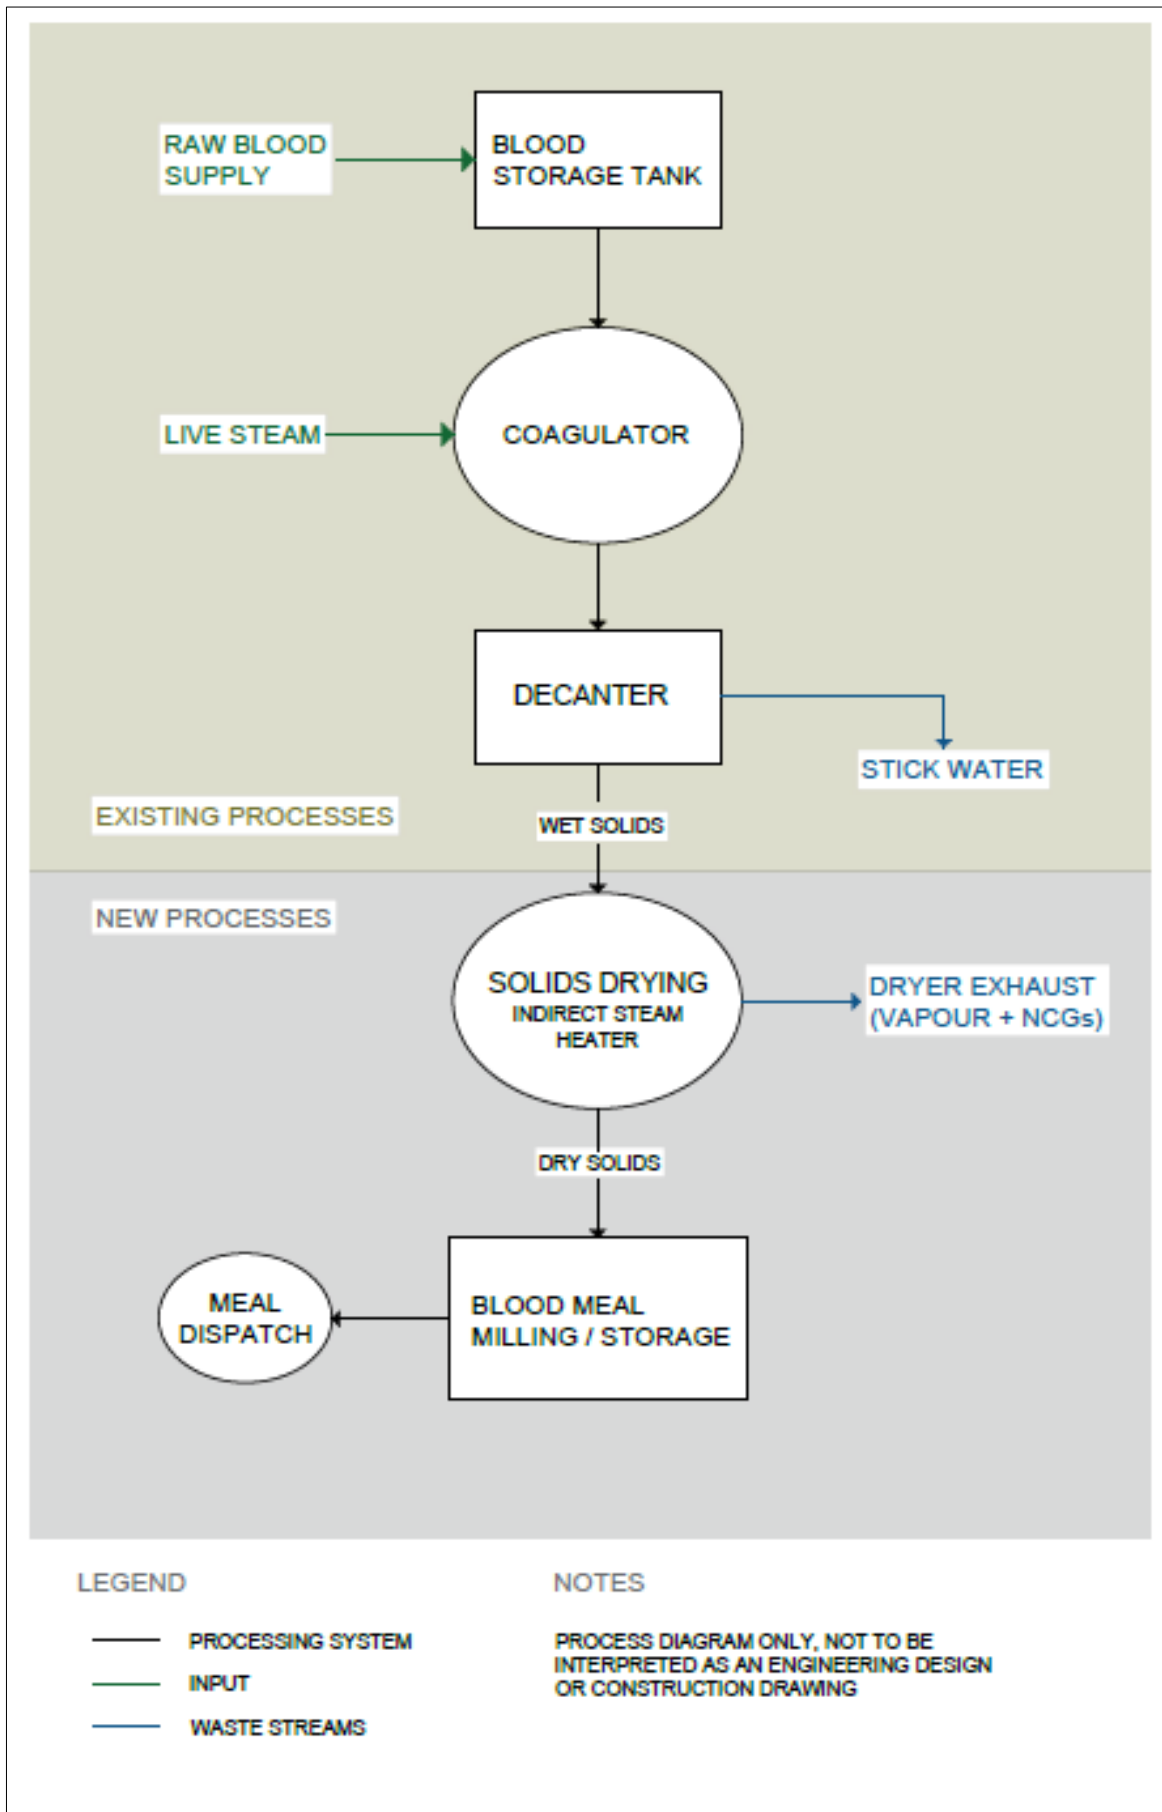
RAW BLOOD SUPPLY

BLOOD STORAGE TANK

LIVE STEAM

COAGULATOR

DECANTER

STICK WATER

EXISTING PROCESSES

WET SOLIDS

NEW PROCESSES

SOLIDS DRYING
INDIRECT STEAM HEATER

DRYER EXHAUST (VAPOUR + NCGs)

DRY SOLIDS

MEAL DISPATCH

BLOOD MEAL MILLING / STORAGE

LEGEND

PROCESSING SYSTEM

INPUT

WASTE STREAMS

NOTES

PROCESS DIAGRAM ONLY, NOT TO BE INTERPRETED AS AN ENGINEERING DESIGN OR CONSTRUCTION DRAWING